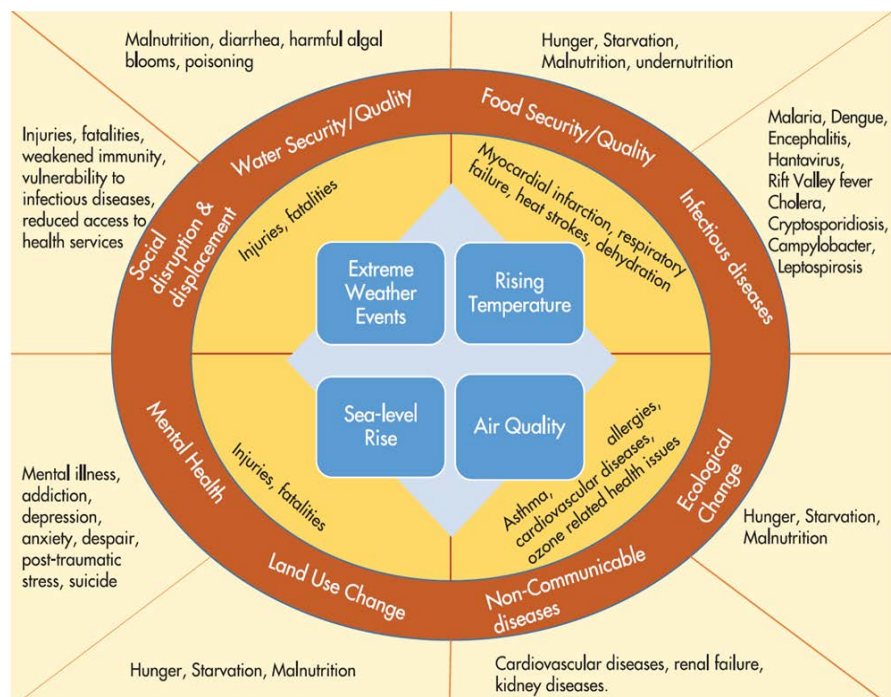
Malnutrition, diarrhea, harmful algal blooms, poisoning

Hunger, Starvation, Malnutrition, undernutrition

Injuries, fatalities, weakened immunity, vulnerability to infectious diseases, reduced access to health services

Malaria, Dengue, Encephalitis, Hantavirus, Rift Valley fever Cholera, Cryptosporidiosis, Campylobacter, Leptospirosis

Water Security/Quality

Food Security/Quality

Social disruption & displacement

Infectious diseases

Injuries, fatalities

Myocardial infarction, respiratory failure, heat strokes, dehydration

Extreme Weather Events

Rising Temperature

Sea-level Rise

Air Quality

Mental Health

Injuries, fatalities

Asthma, allergies, cardiovascular diseases, ozone related health issues

Ecological Change

Mental illness, addiction, depression, anxiety, despair, post-traumatic stress, suicide

Hunger, Starvation, Malnutrition

Land Use Change

Non-Communicable diseases

Hunger, Starvation, Malnutrition

Cardiovascular diseases, renal failure, kidney diseases.